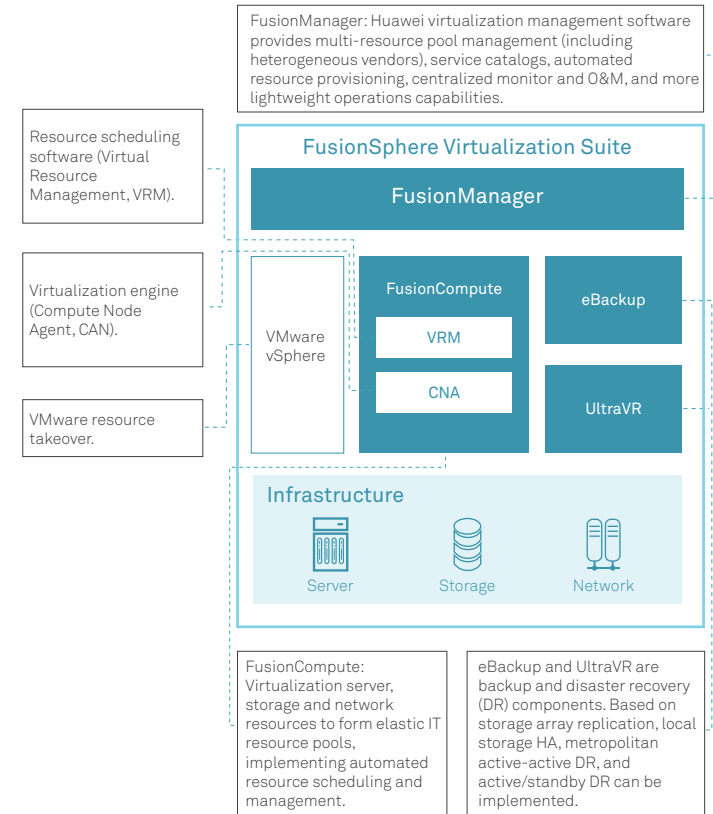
FusionManager: Huawei virtualization management software provides multi-resource pool management (including heterogeneous vendors), service catalogs, automated resource provisioning, centralized monitor and O&M, and more lightweight operations capabilities.

Resource scheduling software (Virtual Resource Management, VRM).

Virtualization engine (Compute Node Agent, CAN).

VMware resource takeover.

FusionSphere Virtualization Suite

FusionManager

VMware vSphere

FusionCompute

VRM

CNA

eBackup

UltraVR

Infrastructure

Server

Storage

Network

FusionCompute: Virtualization server, storage and network resources to form elastic IT resource pools, implementing automated resource scheduling and management.

eBackup and UltraVR are backup and disaster recovery (DR) components. Based on storage array replication, local storage HA, metropolitan active-active DR, and active/standby DR can be implemented.